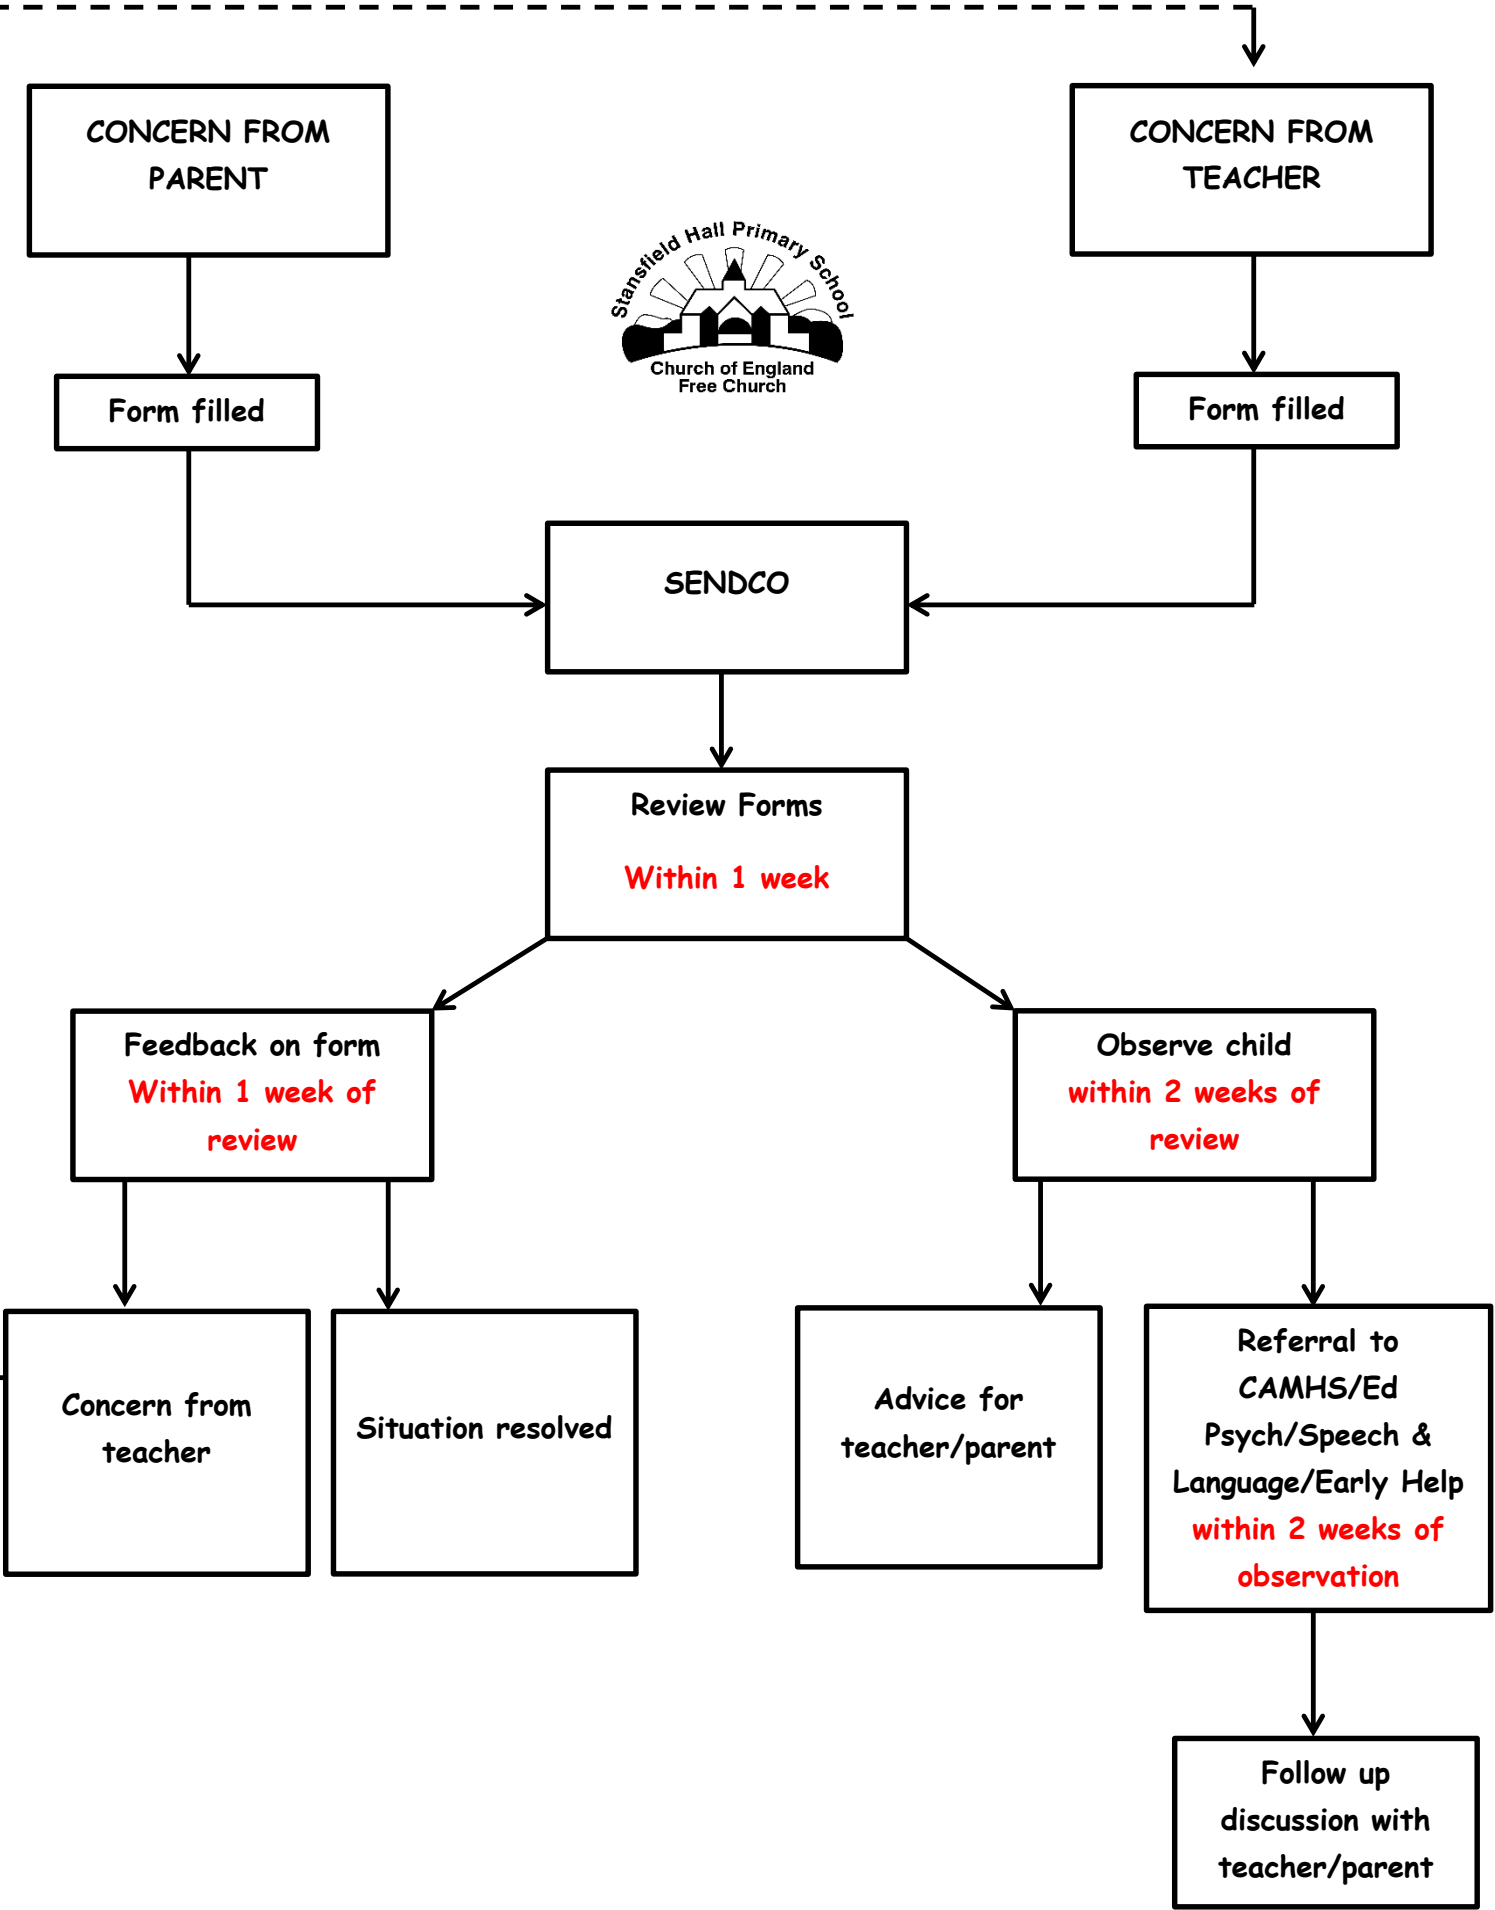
CONCERN FROM PARENT

CONCERN FROM TEACHER

Stansfield Hall Primary School
Church of England Free Church

Form filled

Form filled

SENDCO

Review Forms

Within 1 week

Feedback on form
Within 1 week of review

Observe child
within 2 weeks of review

Concern from teacher

Situation resolved

Advice for teacher/parent

Referral to CAMHS/Ed Psych/Speech & Language/Early Help
within 2 weeks of observation

Follow up discussion with teacher/parent